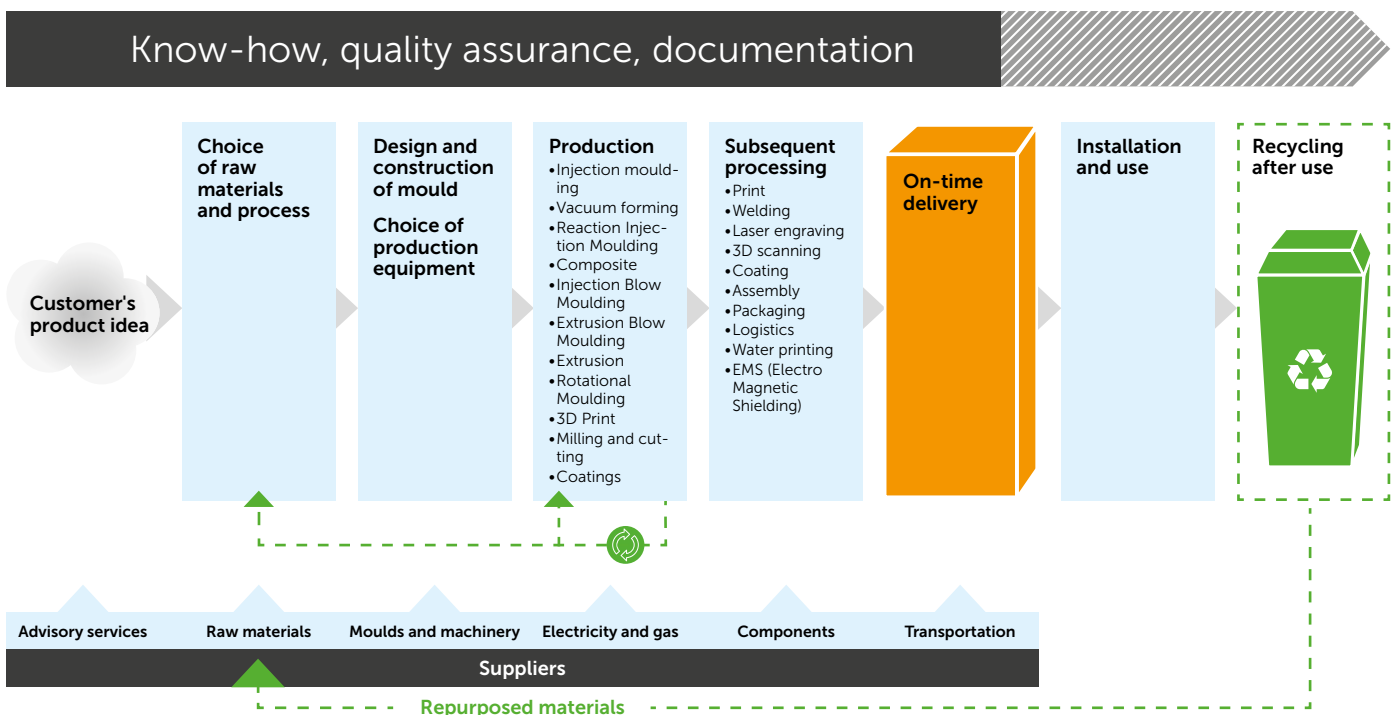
Know-how, quality assurance, documentation

Customer's product idea

Choice of raw materials and process

Design and construction of mould

Choice of production equipment

Production
•Injection moulding
•Vacuum forming
•Reaction Injection Moulding
•Composite
•Injection Blow Moulding
•Extrusion Blow Moulding
•Extrusion
•Rotational Moulding
•3D Print
•Milling and cutting
•Coatings

Subsequent processing
•Print
•Welding
•Laser engraving
•3D scanning
•Coating
•Assembly
•Packaging
•Logistics
•Water printing
•EMS (Electro Magnetic Shielding)

On-time delivery

Installation and use

Recycling after use

Advisory services
Raw materials
Moulds and machinery
Electricity and gas
Components
Transportation

Suppliers

Repurposed materials